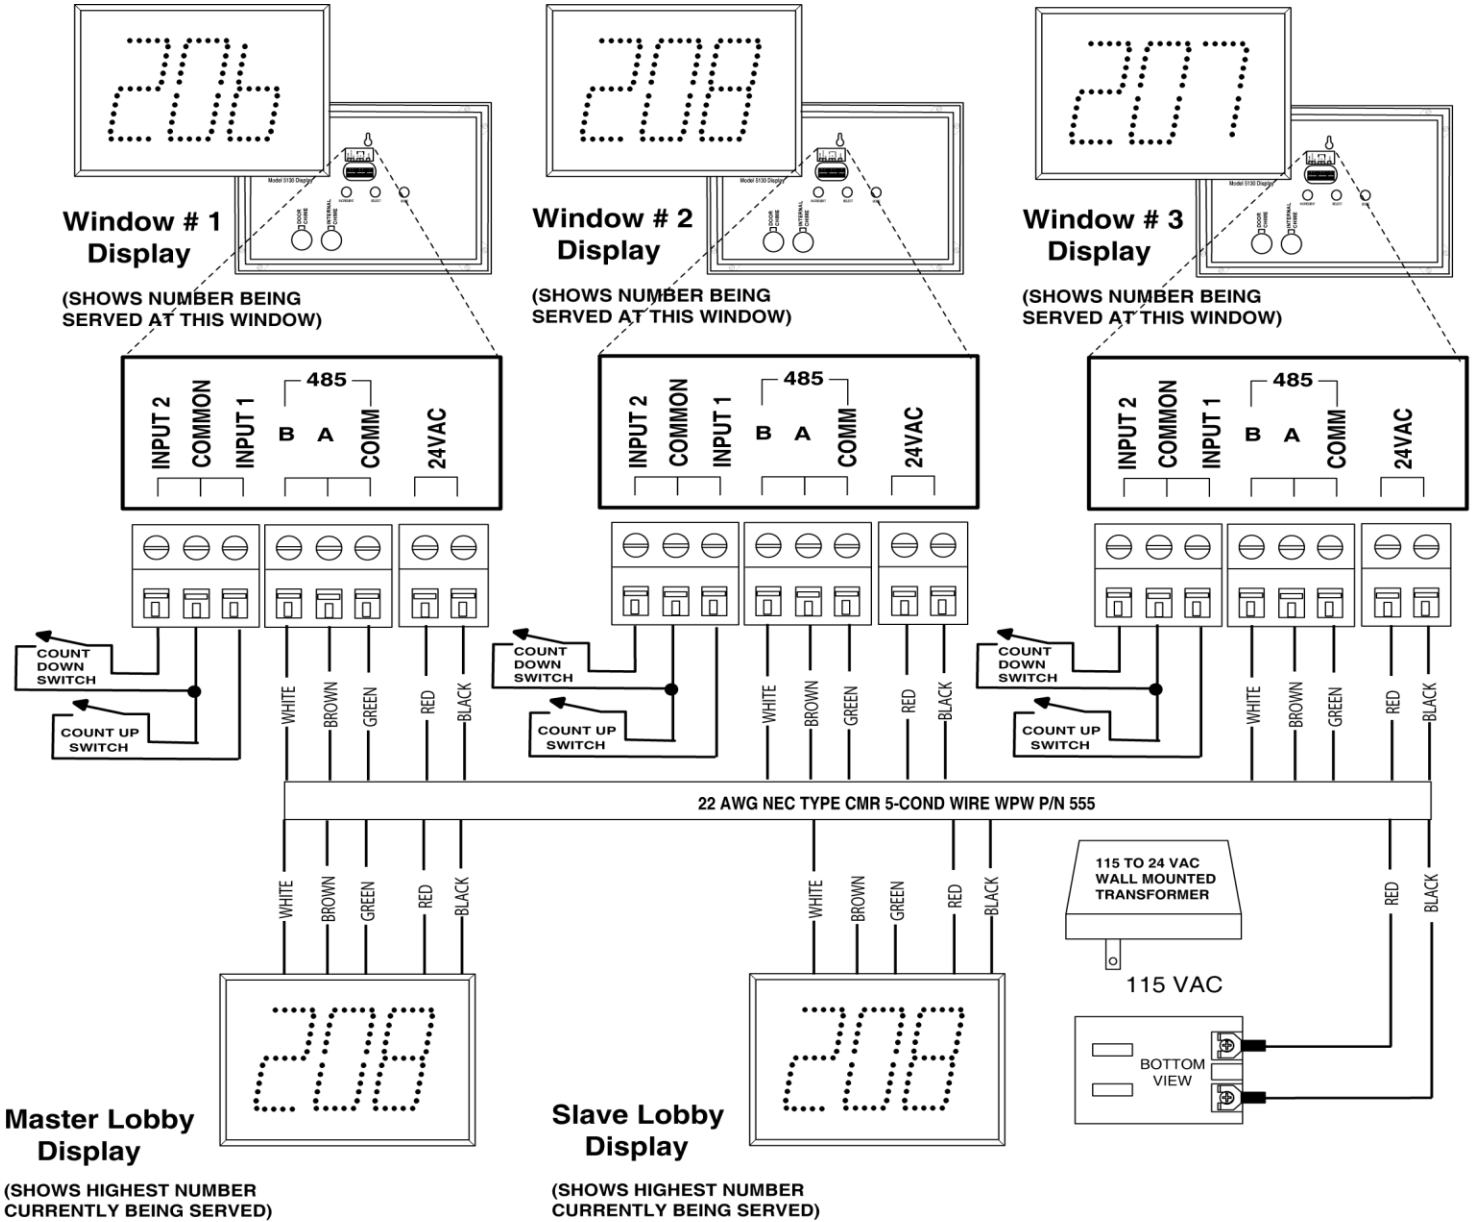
206

Model 5130 Display

DOOR CHIME

INTERNAL CHIME

Window # 1
Display

(SHOWS NUMBER BEING SERVED AT THIS WINDOW)

208

Model 5130 Display

DOOR CHIME

INTERNAL CHIME

Window # 2
Display

(SHOWS NUMBER BEING SERVED AT THIS WINDOW)

207

Model 5130 Display

DOOR CHIME

INTERNAL CHIME

Window # 3
Display

(SHOWS NUMBER BEING SERVED AT THIS WINDOW)

INPUT 2 COMMON INPUT 1 485 B A COMM 24VAC

INPUT 2 COMMON INPUT 1 485 B A COMM 24VAC

INPUT 2 COMMON INPUT 1 485 B A COMM 24VAC

COUNT DOWN SWITCH

COUNT UP SWITCH

WHITE BROWN GREEN RED BLACK

COUNT DOWN SWITCH

COUNT UP SWITCH

WHITE BROWN GREEN RED BLACK

COUNT DOWN SWITCH

COUNT UP SWITCH

WHITE BROWN GREEN RED BLACK

22 AWG NEC TYPE CMR 5-COND WIRE WPW P/N 555

WHITE BROWN GREEN RED BLACK

WHITE BROWN GREEN RED BLACK

115 TO 24 VAC WALL MOUNTED TRANSFORMER

115 VAC

RED BLACK

BOTTOM VIEW

208

208

Master Lobby
Display

(SHOWS HIGHEST NUMBER CURRENTLY BEING SERVED)

Slave Lobby
Display

(SHOWS HIGHEST NUMBER CURRENTLY BEING SERVED)